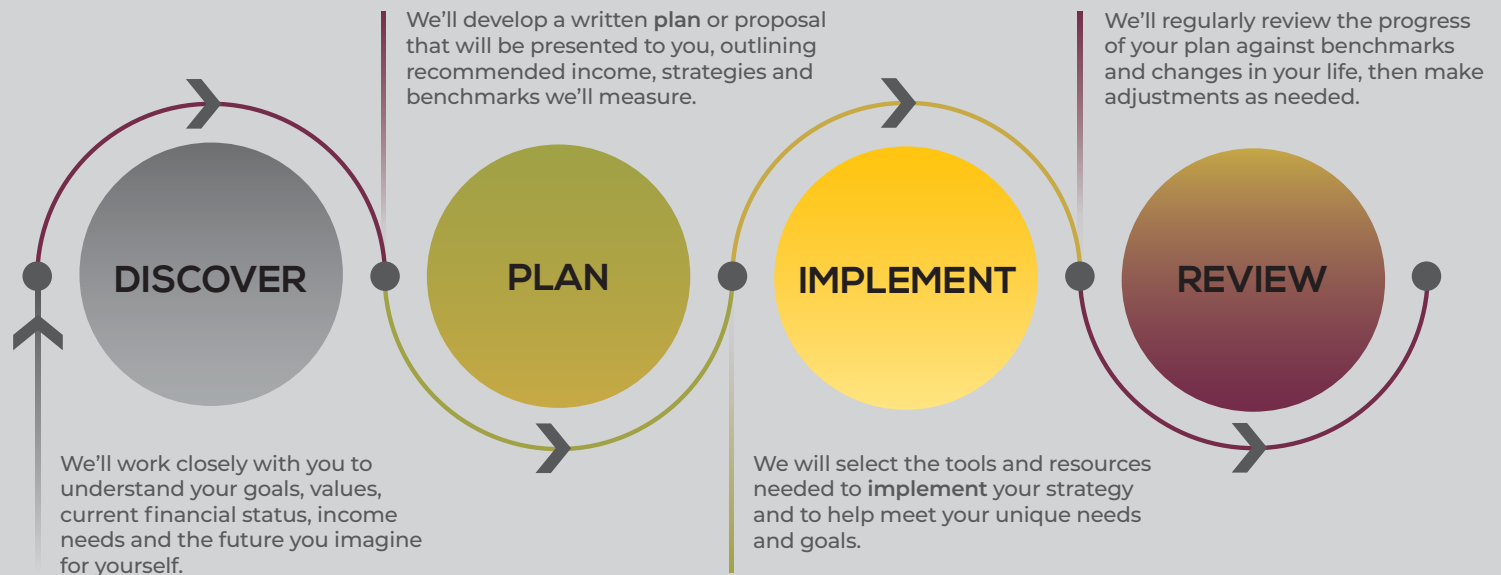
We'll develop a written **plan** or proposal that will be presented to you, outlining recommended income, strategies and benchmarks we'll measure.

We'll regularly review the progress of your plan against benchmarks and changes in your life, then make adjustments as needed.

DISCOVER

PLAN

IMPLEMENT

REVIEW

We'll work closely with you to understand your goals, values, current financial status, income needs and the future you imagine for yourself.

We will select the tools and resources needed to **implement** your strategy and to help meet your unique needs and goals.